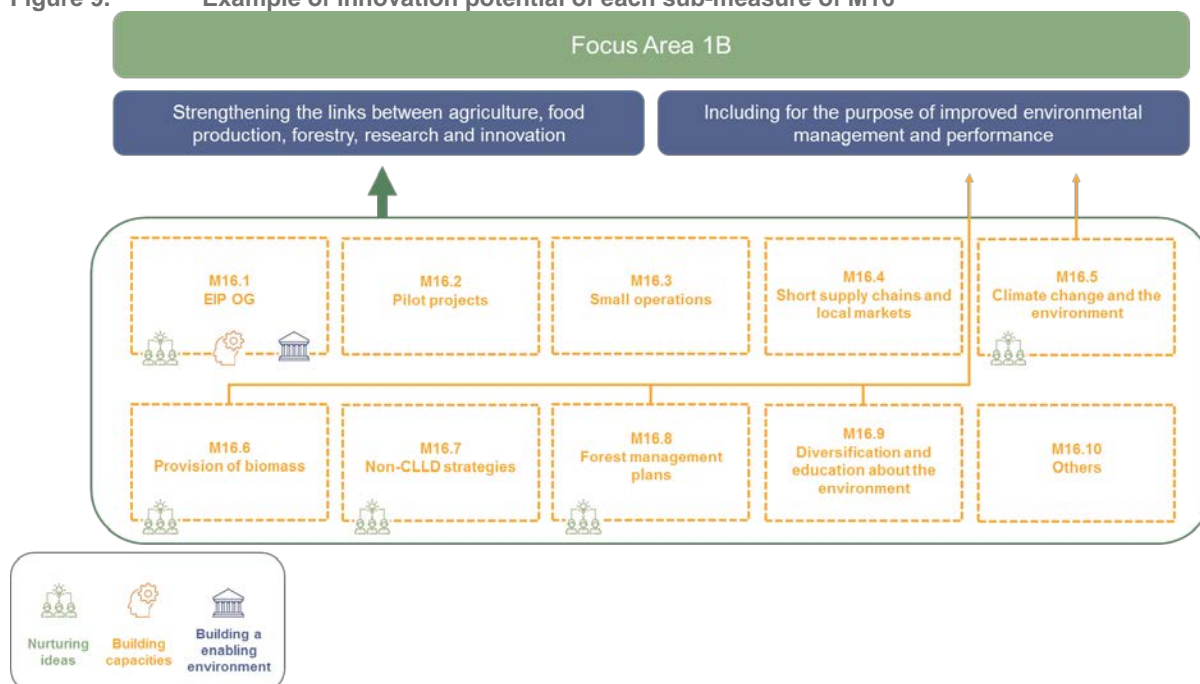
Figure 9. Example of innovation potential of each sub-measure of M16

Focus Area 1B

Strengthening the links between agriculture, food production, forestry, research and innovation

Including for the purpose of improved environmental management and performance

M16.1
EIP OG

M16.2
Pilot projects

M16.3
Small operations

M16.4
Short supply chains and local markets

M16.5
Climate change and the environment

M16.6
Provision of biomass

M16.7
Non-CLLD strategies

M16.8
Forest management plans

M16.9
Diversification and education about the environment

M16.10
Others

Nurturing ideas

Building capacities

Building a enabling environment